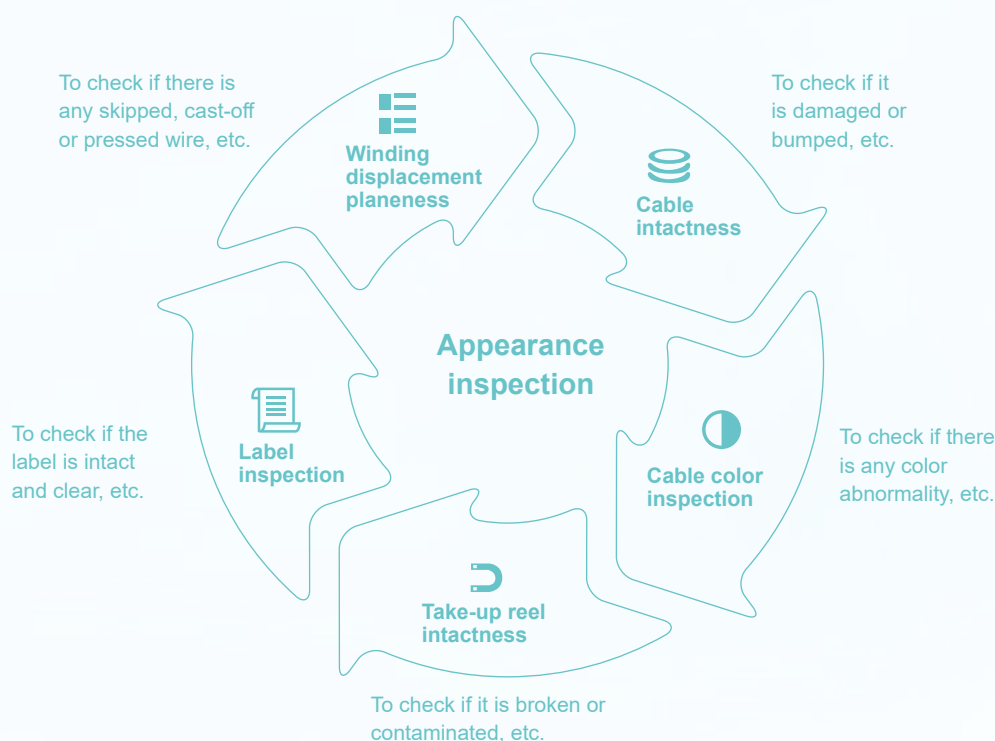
Appearance inspection

To check if there is any skipped, cast-off or pressed wire, etc.

Winding displacement planeness

To check if it is damaged or bumped, etc.

Cable intactness

To check if there is any color abnormality, etc.

Cable color inspection

Take-up reel intactness

To check if it is broken or contaminated, etc.

To check if the label is intact and clear, etc.

Label inspection